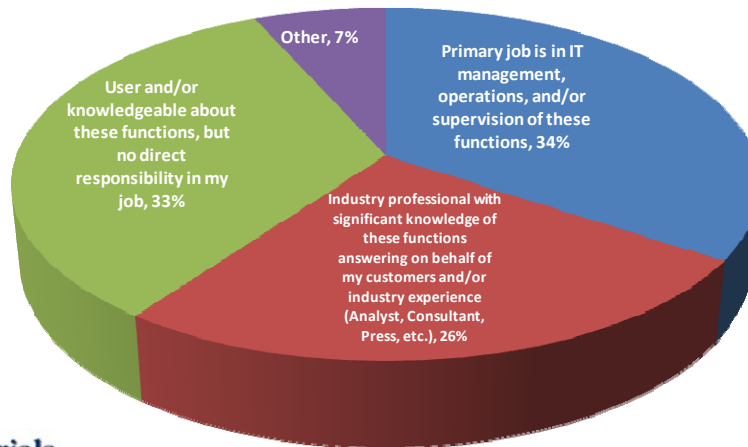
Other, 7%

Primary job is in IT management, operations, and/or supervision of these functions, 34%

User and/or knowledgeable about these functions, but no direct responsibility in my job, 33%

Industry professional with significant knowledge of these functions answering on behalf of my customers and/or industry experience (Analyst, Consultant, Press, etc.), 26%

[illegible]